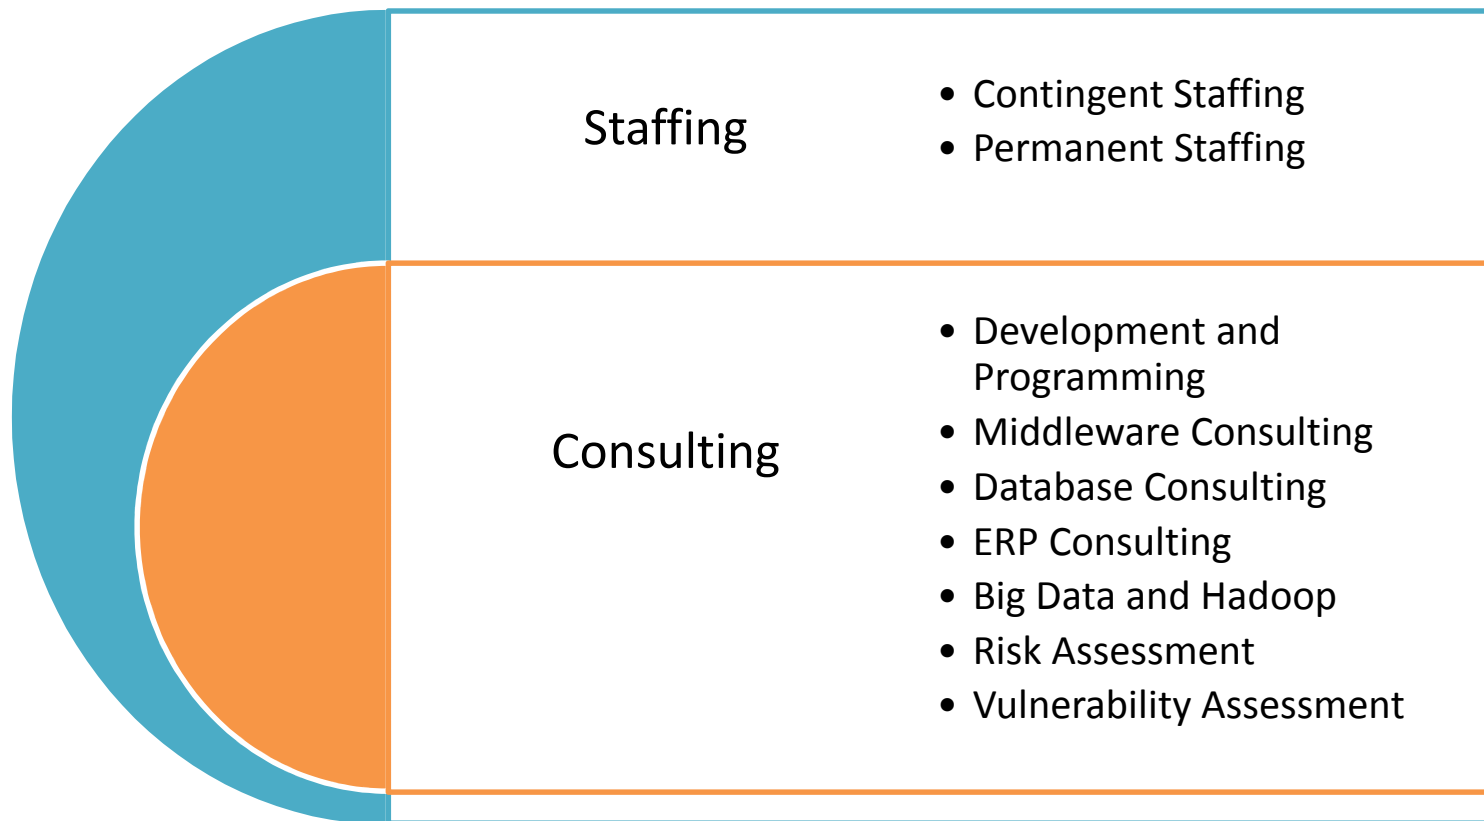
Staffing

- Contingent Staffing
- Permanent Staffing

Consulting

- Development and Programming
- Middleware Consulting
- Database Consulting
- ERP Consulting
- Big Data and Hadoop
- Risk Assessment
- Vulnerability Assessment